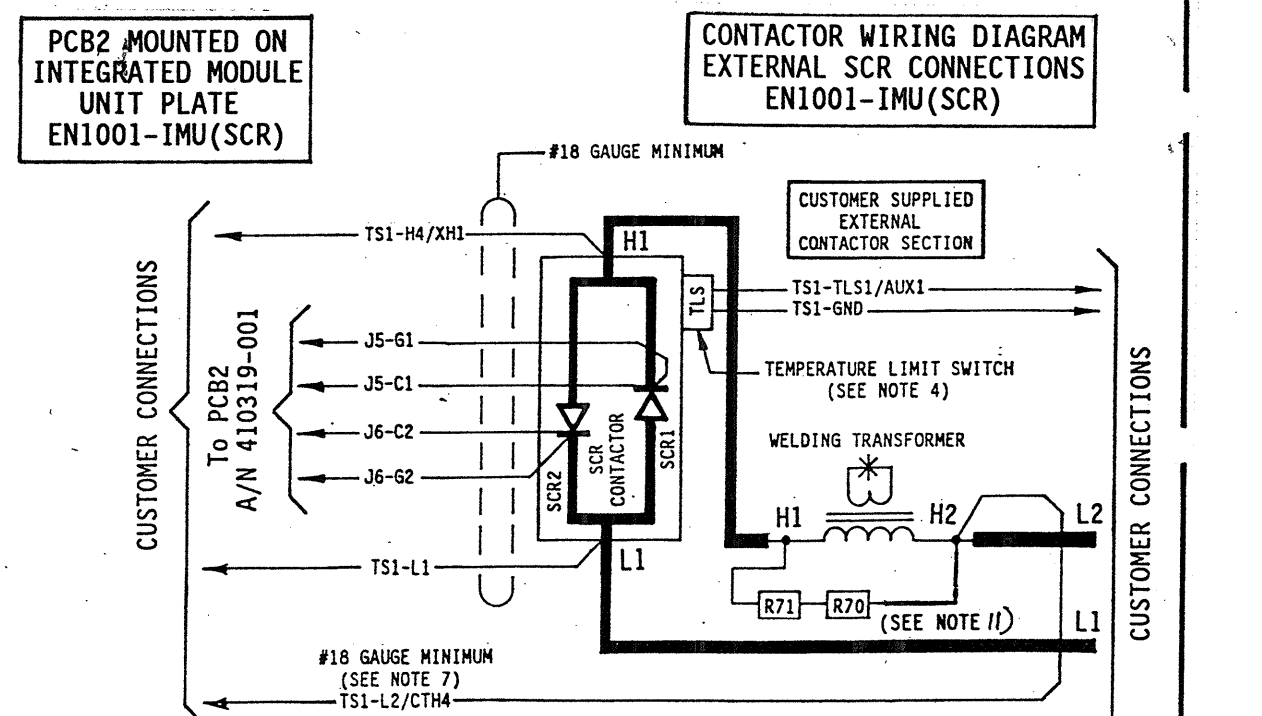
PCB2 MOUNTED ON INTEGRATED MODULE UNIT PLATE EN1001-IMU(SCR)

CONTACTOR WIRING DIAGRAM EXTERNAL SCR CONNECTIONS EN1001-IMU(SCR)

#18 GAUGE MINIMUM

CUSTOMER SUPPLIED EXTERNAL CONTACTOR SECTION

CUSTOMER CONNECTIONS

TS1-H4/XH1

H1

TLS

TS1-TLS1/AUX1

TS1-GND

To PCB2 A/N 410319-001

J5-G1

J5-C1

J6-C2

J6-G2

TEMPERATURE LIMIT SWITCH (SEE NOTE 4)

WELDING TRANSFORMER

SCR2

SCR CONTACTOR

SCR1

H1

H2

L2

TS1-L1

L1

R71

R70

(SEE NOTE 11)

L1

CUSTOMER CONNECTIONS

#18 GAUGE MINIMUM (SEE NOTE 7)

TS1-L2/CTH4